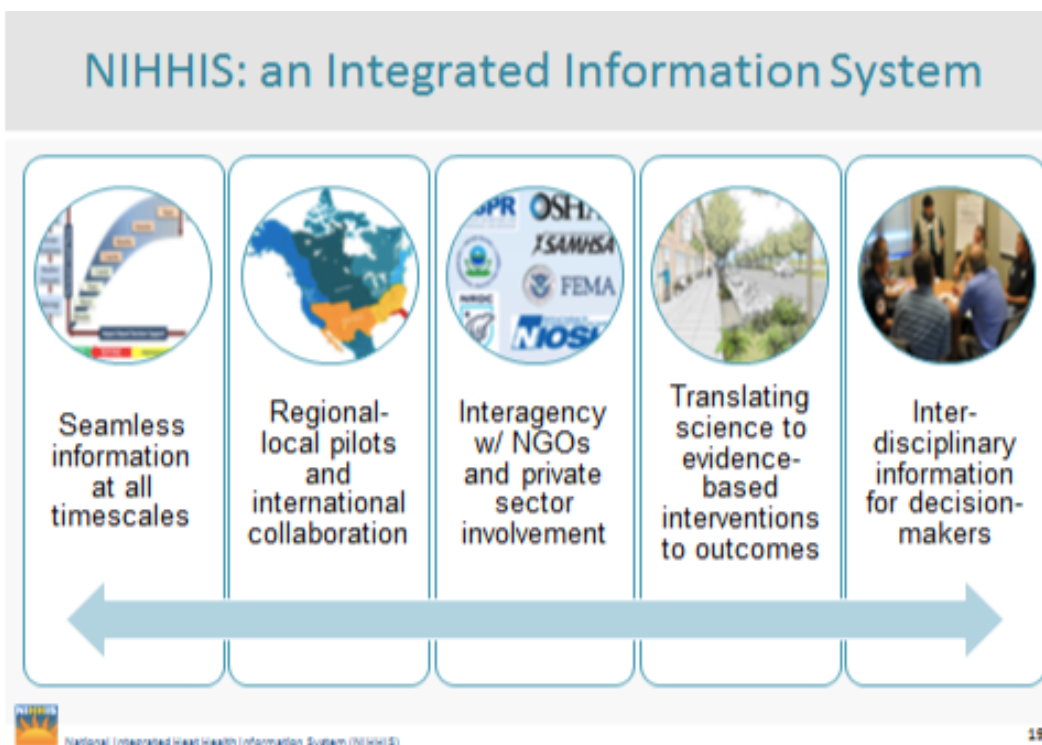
NIHHIS: an Integrated Information System

Seamless information at all timescales

Regional-local pilots and international collaboration

ASPR OSHA SAMHSA FEMA NRDC NIOSH

Interagency w/ NGOs and private sector involvement

Translating science to evidence-based interventions to outcomes

Inter-disciplinary information for decision-makers

NIHHIS

National Integrated Heat Health Information System (NIHHIS)

19